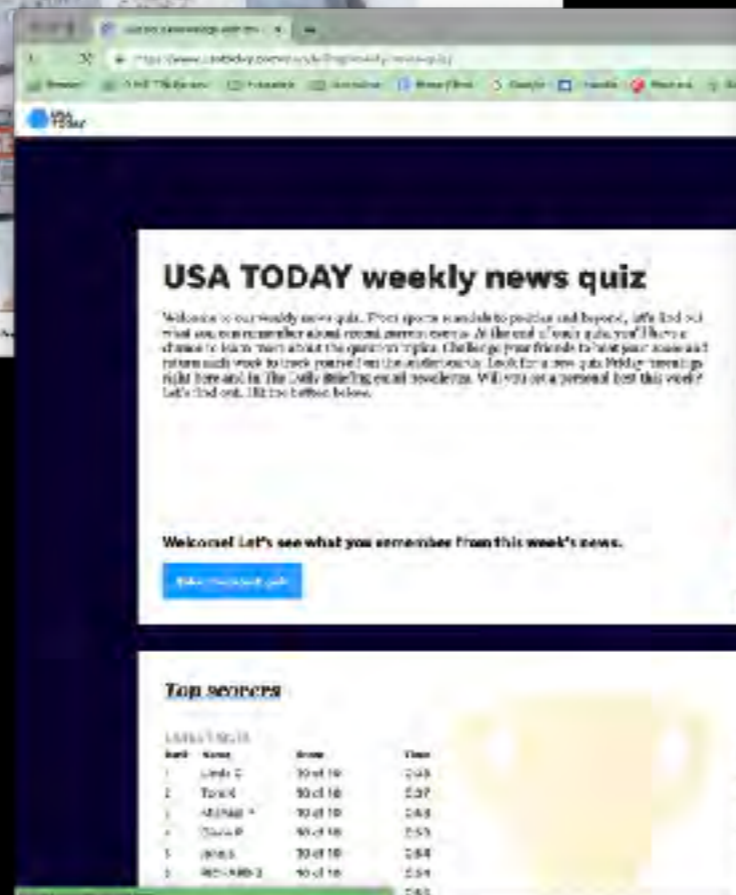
USA TODAY

USA TODAY weekly news quiz

Welcome to our weekly news quiz. From sports scandals to politics and beyond, let's find out what you can remember about recent current events. At the end of each quiz, you'll have a chance to learn more about the questions' topics. Challenge your friends to beat your score and return each week to track yourself on the leaderboards. Look for a new quiz Friday mornings right here and in The Daily Briefing email newsletter. Will you set a personal best this week? Let's find out. Hit the button below.

Welcome! Let's see what you remember from this week's news.

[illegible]

Top scorers

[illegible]

| Rank | Name | Score | Time |
|---|---|---|---|
| 1 | Linda C | 10 of 10 | 2:49 |
| 2 | Tom K | 10 of 10 | 2:37 |
| 3 | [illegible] | 10 of 10 | 2:49 |
| 4 | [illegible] | 10 of 10 | 2:53 |
| 5 | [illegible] | 10 of 10 | 2:54 |
| 6 | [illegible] | 10 of 10 | 2:54 |
| | | | 2:54 |